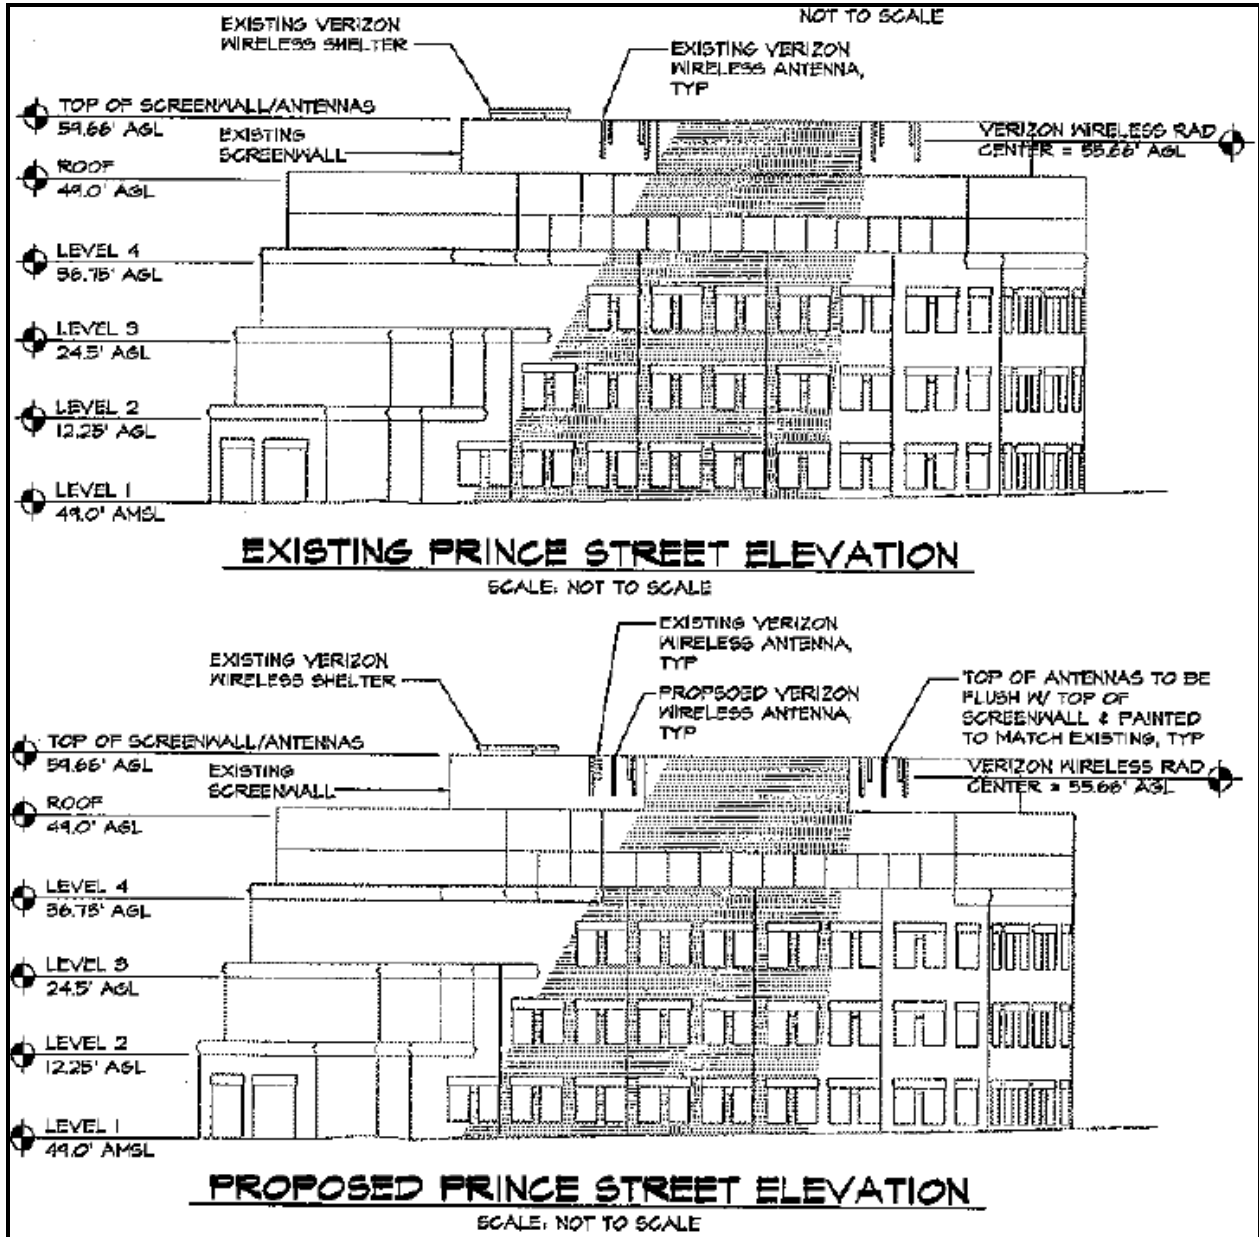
NOT TO SCALE

EXISTING VERIZON WIRELESS SHELTER

EXISTING VERIZON WIRELESS ANTENNA, TYP

TOP OF SCREENWALL/ANTENNAS 59.66' AGL

EXISTING SCREENWALL

VERIZON WIRELESS RAD CENTER = 55.66' AGL

ROOF 49.0' AGL

LEVEL 4 36.75' AGL

LEVEL 3 24.5' AGL

LEVEL 2 12.25' AGL

LEVEL 1 49.0' AMSL

EXISTING PRINCE STREET ELEVATION

SCALE: NOT TO SCALE

EXISTING VERIZON WIRELESS ANTENNA, TYP

EXISTING VERIZON WIRELESS SHELTER

PROPOSED VERIZON WIRELESS ANTENNA, TYP

TOP OF ANTENNAS TO BE FLUSH W/ TOP OF SCREENWALL & PAINTED TO MATCH EXISTING, TYP

TOP OF SCREENWALL/ANTENNAS 59.66' AGL

EXISTING SCREENWALL

VERIZON WIRELESS RAD CENTER = 55.66' AGL

ROOF 49.0' AGL

LEVEL 4 36.75' AGL

LEVEL 3 24.5' AGL

LEVEL 2 12.25' AGL

LEVEL 1 49.0' AMSL

PROPOSED PRINCE STREET ELEVATION

SCALE: NOT TO SCALE